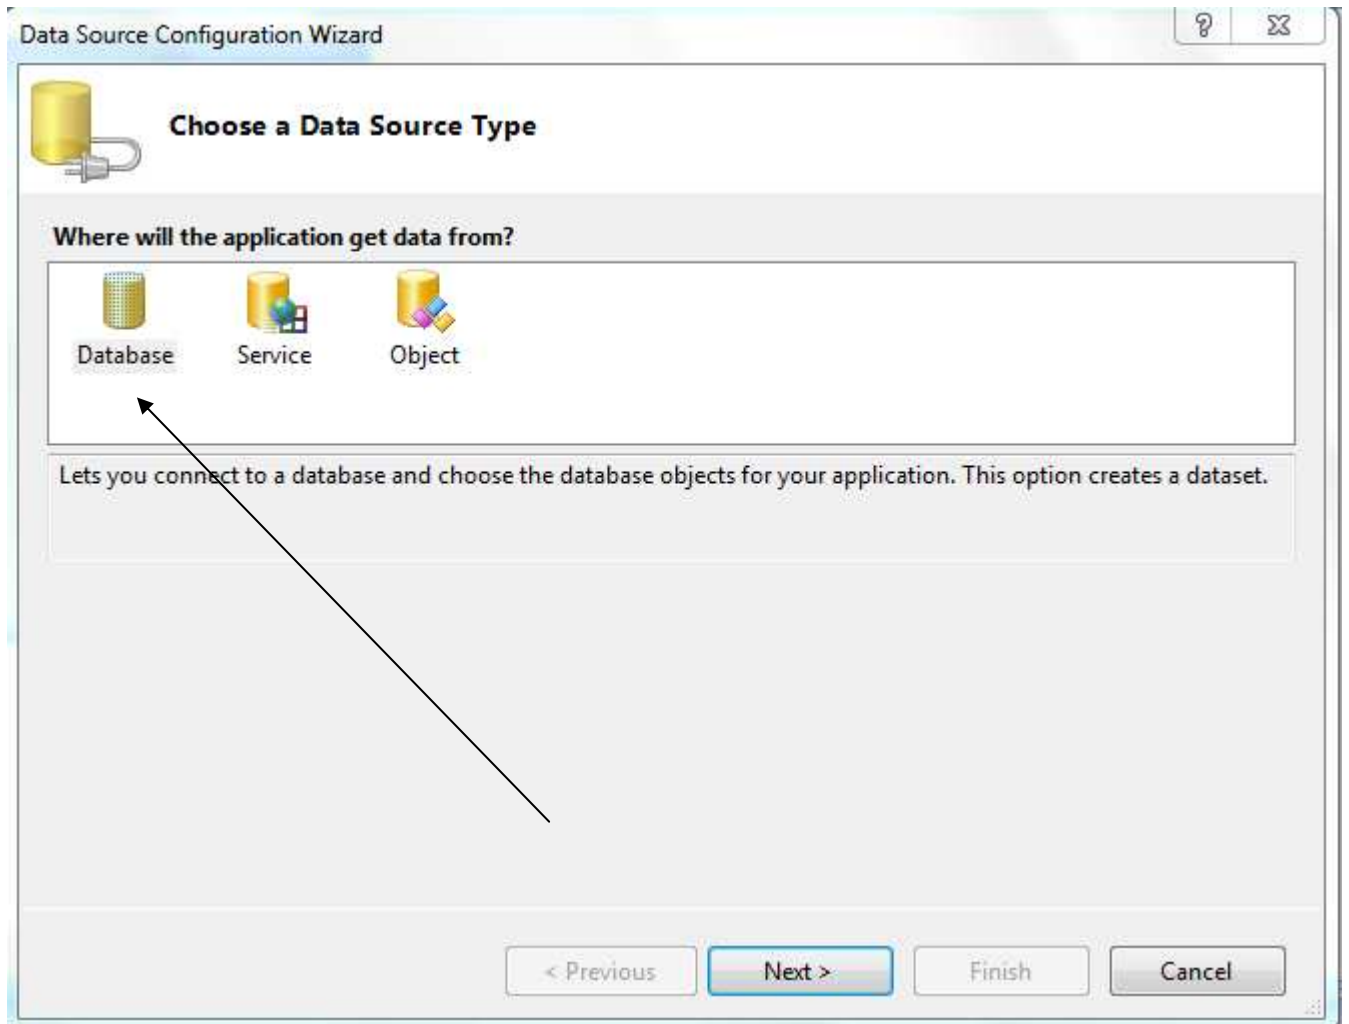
Data Source Configuration Wizard

?

Choose a Data Source Type

Where will the application get data from?

Database

Service

Object

Lets you connect to a database and choose the database objects for your application. This option creates a dataset.

< Previous

Next >

Finish

Cancel